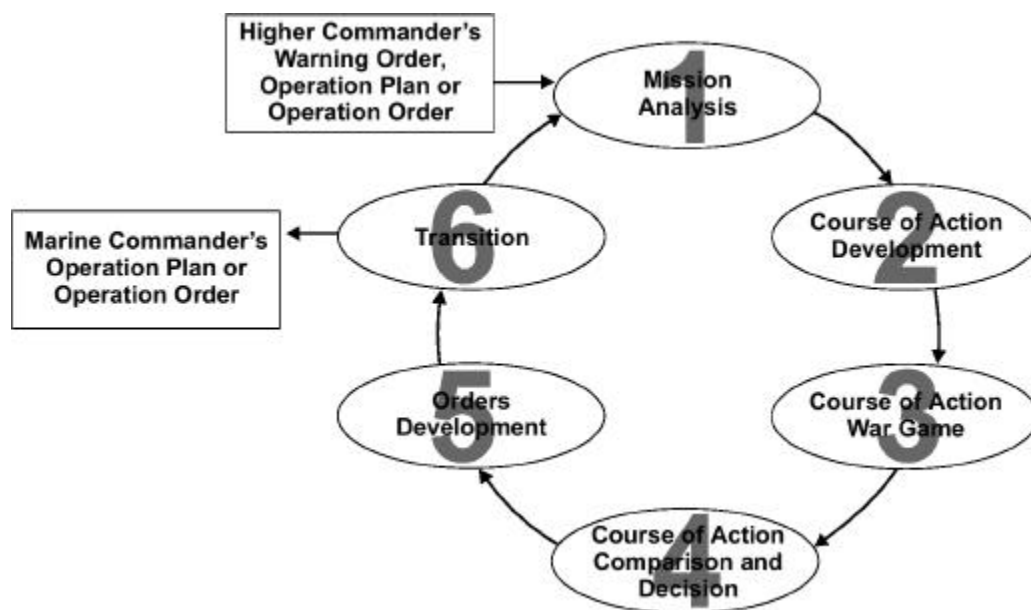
Higher Commander's Warning Order, Operation Plan or Operation Order

1
Mission Analysis

2
Course of Action Development

3
Course of Action War Game

4
Course of Action Comparison and Decision

5
Orders Development

6
Transition

Marine Commander's Operation Plan or Operation Order